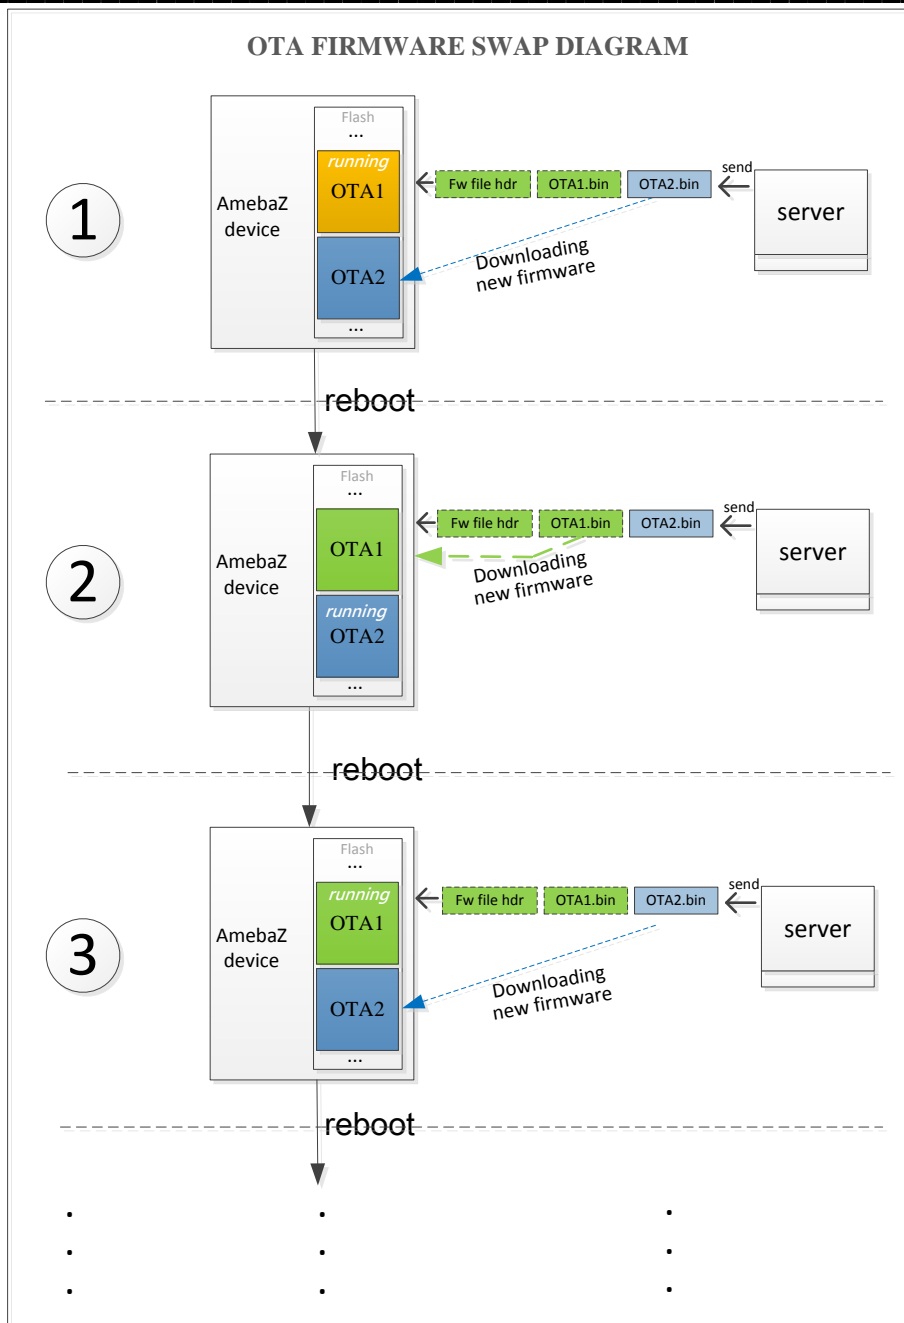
OTA FIRMWARE SWAP DIAGRAM

1

AmebaZ device

Flash
...
running
OTA1
OTA2
...

Fw file hdr
OTA1.bin
OTA2.bin
send
server

Downloading new firmware

reboot

2

AmebaZ device

Flash
...
OTA1
running
OTA2
...

Fw file hdr
OTA1.bin
OTA2.bin
send
server

Downloading new firmware

reboot

3

AmebaZ device

Flash
...
running
OTA1
OTA2
...

Fw file hdr
OTA1.bin
OTA2.bin
send
server

Downloading new firmware

reboot